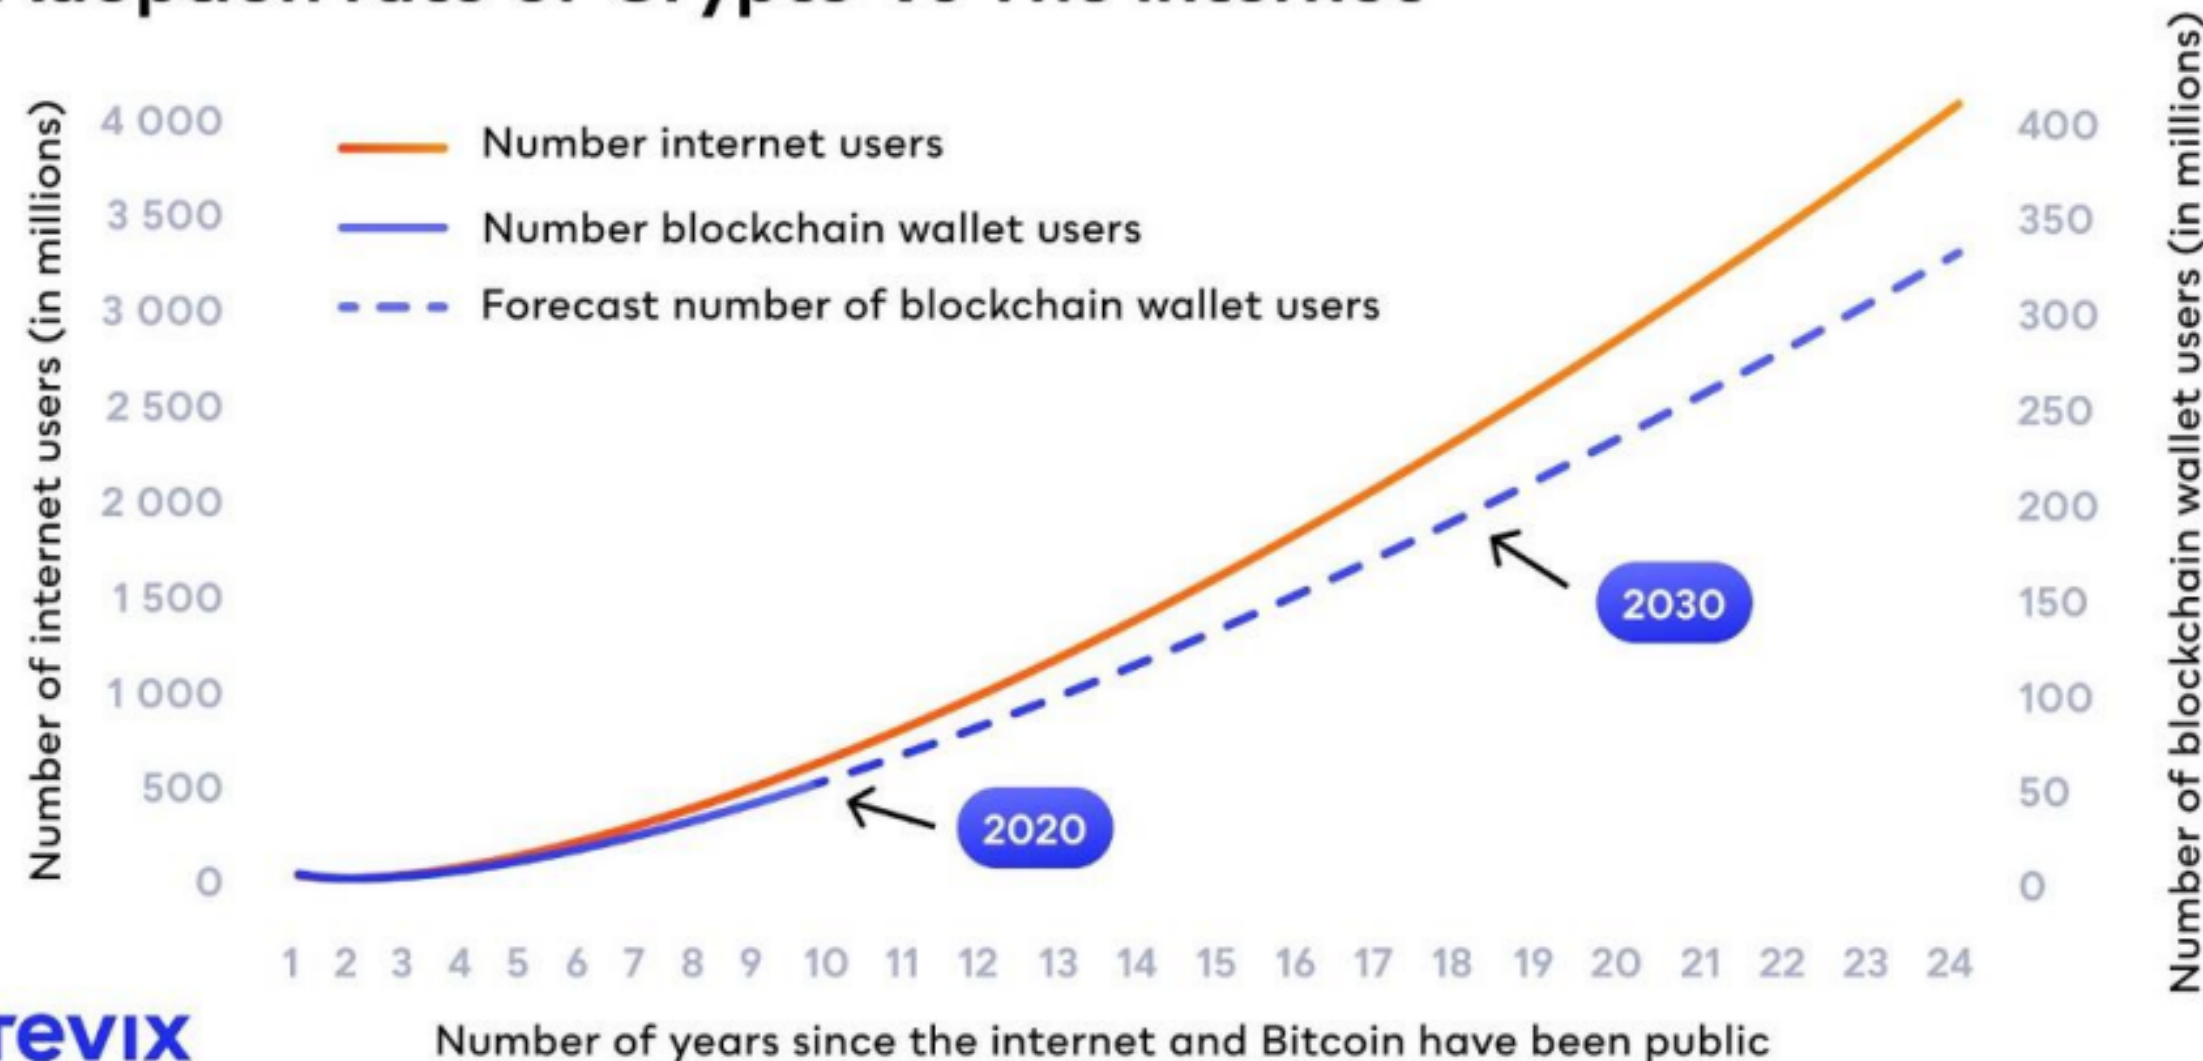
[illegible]

Number internet users
Number blockchain wallet users
Forecast number of blockchain wallet users

Number of internet users (in millions)

4 000
3 500
3 000
2 500
2 000
1 500
1 000
500
0

Number of blockchain wallet users (in millions)

400
350
300
250
200
150
100
50
0

2030
2020

1 2 3 4 5 6 7 8 9 10 11 12 13 14 15 16 17 18 19 20 21 22 23 24

Number of years since the internet and Bitcoin have been public

revix